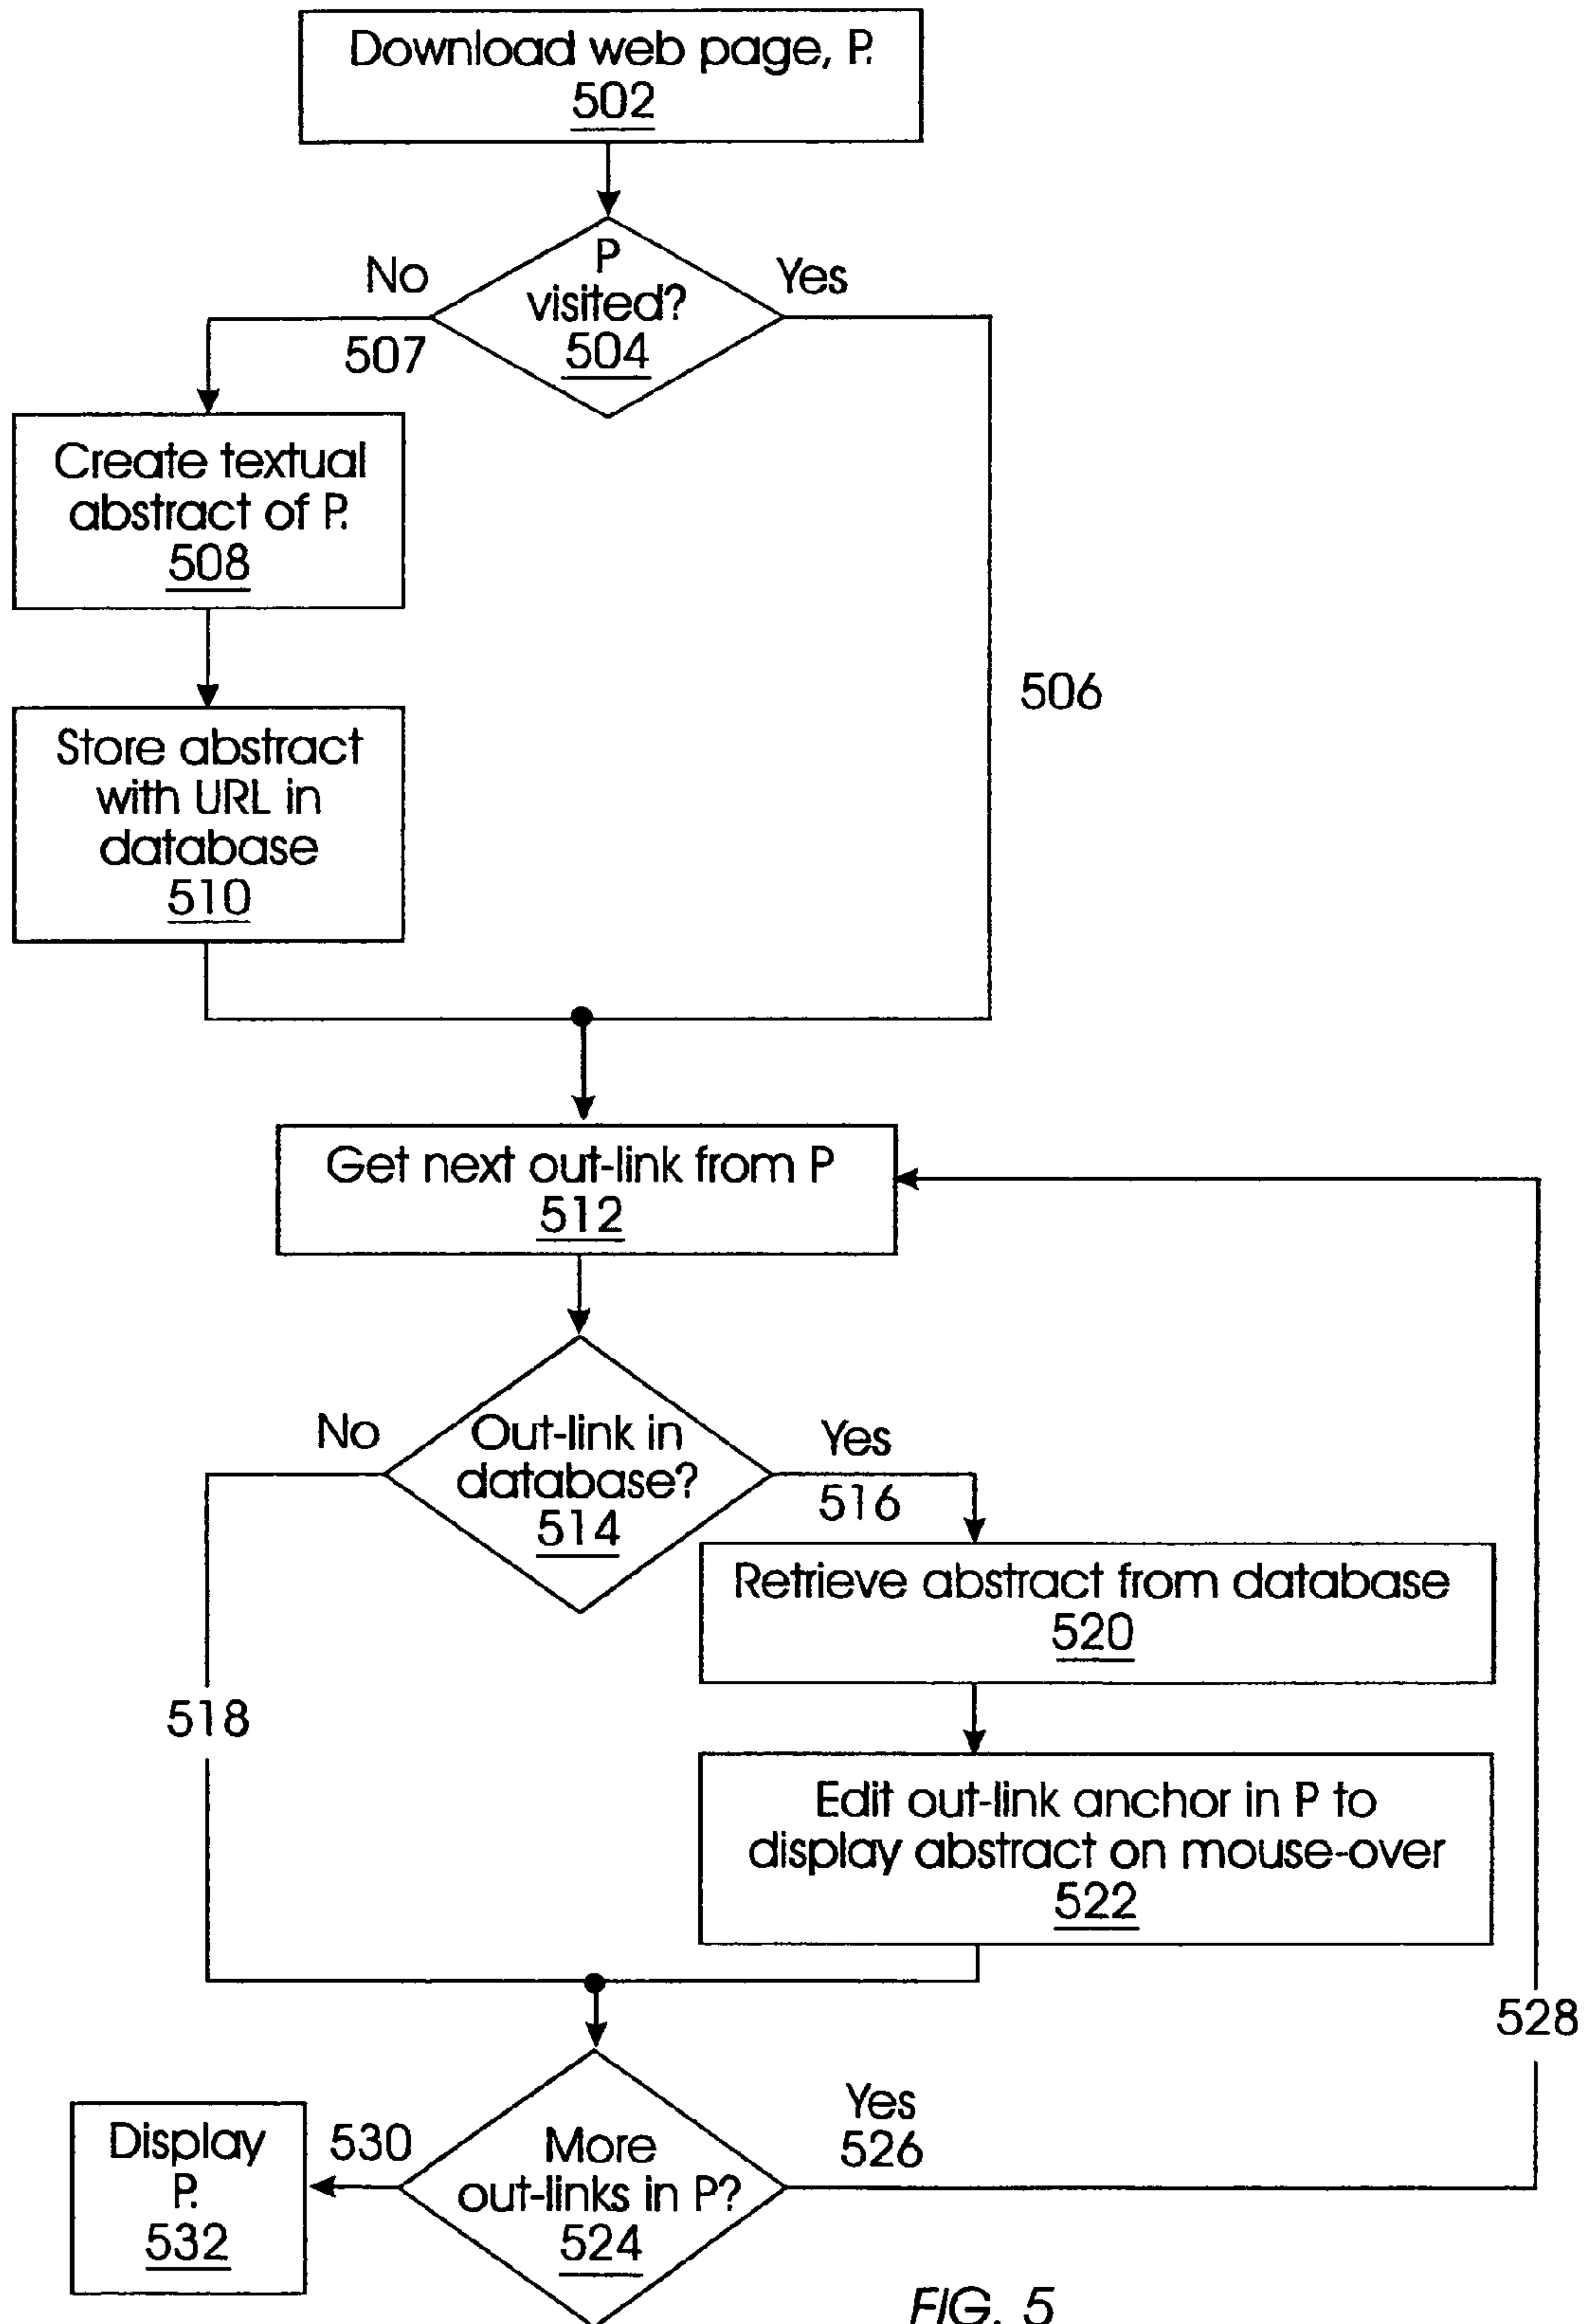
Download web page, P.
502

P visited?
504

No
507

Yes

Create textual abstract of P.
508

Store abstract with URL in database
510

506

Get next out-link from P
512

Out-link in database?
514

No

Yes
516

Retrieve abstract from database
520

518

Edit out-link anchor in P to display abstract on mouse-over
522

528

Display P.
532

530

More out-links in P?
524

Yes
526

FIG. 5